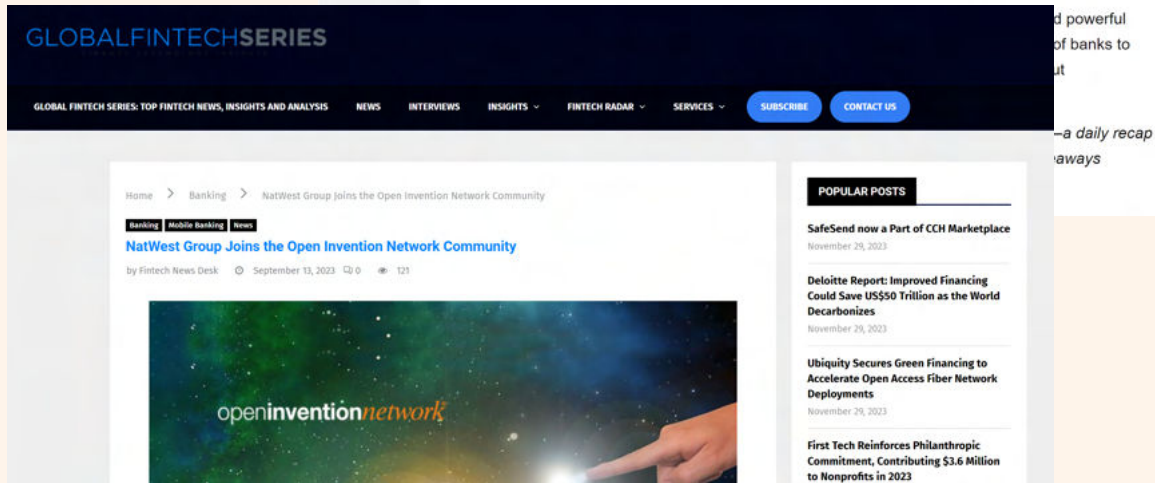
GLOBALFINTECHSERIES

GLOBAL FINTECH SERIES: TOP FINTECH NEWS, INSIGHTS AND ANALYSIS NEWS INTERVIEWS INSIGHTS FINTECH RADAR SERVICES SUBSCRIBE CONTACT US

d powerful
of banks to
ut

–a daily recap
aways

Home > Banking > NatWest Group Joins the Open Invention Network Community

Banking Mobile Banking News

NatWest Group Joins the Open Invention Network Community

by Fintech News Desk September 13, 2023 0 121

openinventionnetwork

POPULAR POSTS

SafeSend now a Part of CCH Marketplace
November 29, 2023

Deloitte Report: Improved Financing Could Save US$50 Trillion as the World Decarbonizes
November 29, 2023

Ubiquity Secures Green Financing to Accelerate Open Access Fiber Network Deployments
November 29, 2023

First Tech Reinforces Philanthropic Commitment, Contributing $3.6 Million to Nonprofits in 2023